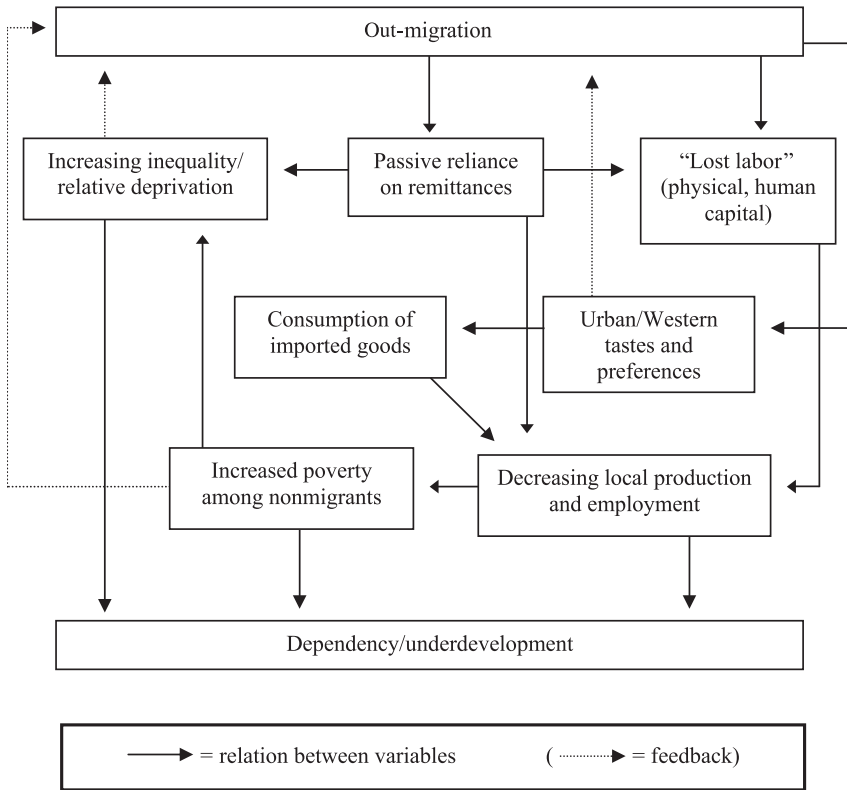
Out-migration

Increasing inequality/ relative deprivation

Passive reliance on remittances

"Lost labor" (physical, human capital)

Consumption of imported goods

Urban/Western tastes and preferences

Increased poverty among nonmigrants

Decreasing local production and employment

Dependency/underdevelopment

= relation between variables ( = feedback)